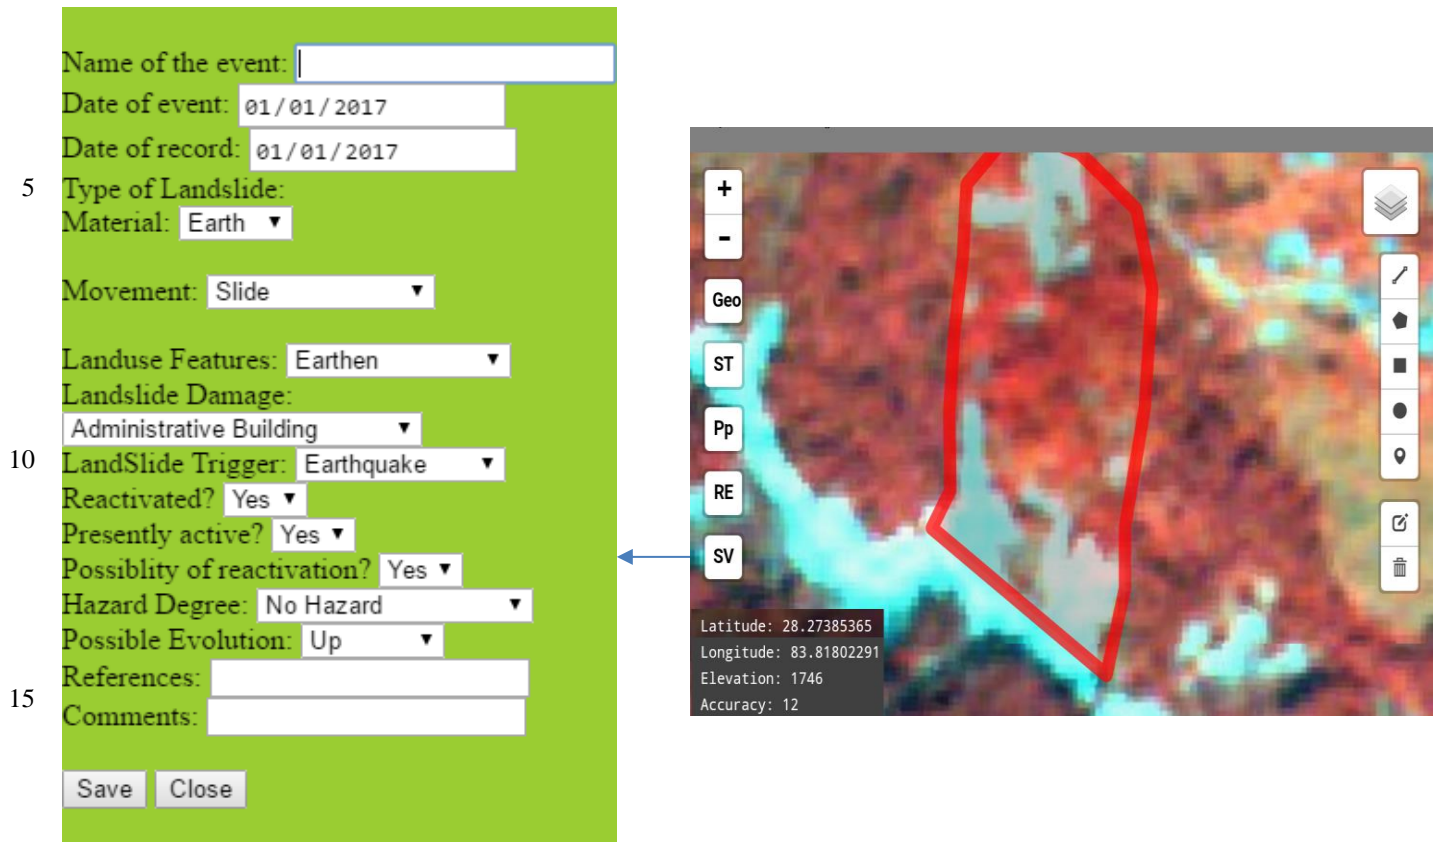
Name of the event:
Date of event: 01/01/2017
Date of record: 01/01/2017
5 Type of Landslide:
Material: Earth

Movement: Slide

Landuse Features: Earthen
Landslide Damage:
Administrative Building
10 LandSlide Trigger: Earthquake
Reactivated? Yes
Presently active? Yes
Possiblity of reactivation? Yes
Hazard Degree: No Hazard
Possible Evolution: Up
15 References:
Comments:

Save Close

+
-
Geo
ST
Pp
RE
SV

Latitude: 28.27385365
Longitude: 83.81802291
Elevation: 1746
Accuracy: 12